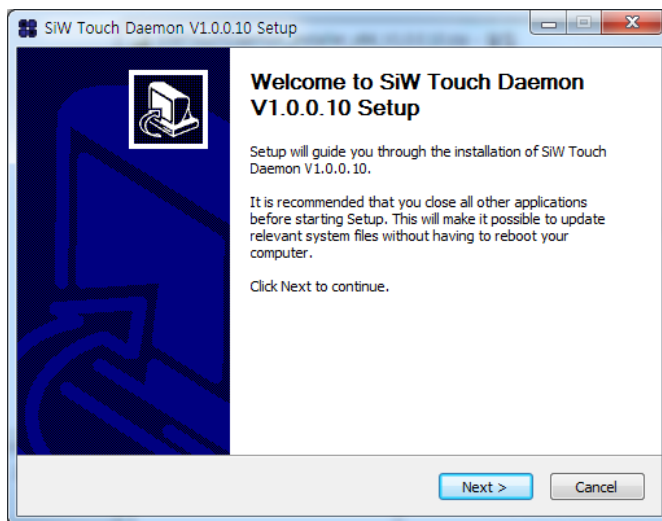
SiW Touch Daemon V1.0.0.10 Setup

Welcome to SiW Touch Daemon V1.0.0.10 Setup

Setup will guide you through the installation of SiW Touch Daemon V1.0.0.10.

It is recommended that you close all other applications before starting Setup. This will make it possible to update relevant system files without having to reboot your computer.

Click Next to continue.

Next >

Cancel